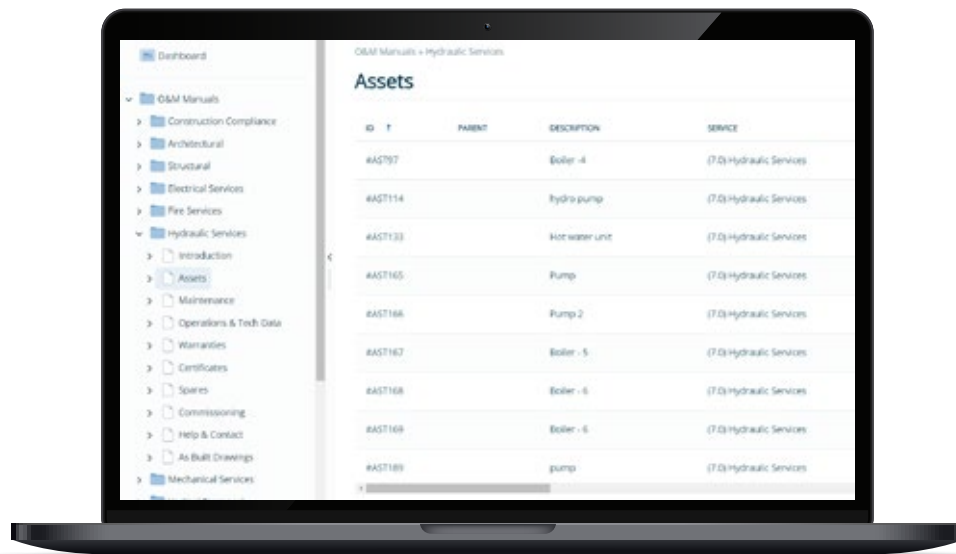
Dashboard

O&M Manuals
Construction Compliance
Architectural
Structural
Electrical Services
Fire Services
Hydraulic Services
Introduction
Assets
Maintenance
Operations & Tech Data
Warranties
Certificates
Spares
Commissioning
Help & Contact
As Built Drawings
Mechanical Services

O&M Manuals » Hydraulic Services

Assets

| ID ↑ | PARENT | DESCRIPTION | SERVICE |
|---|---|---|---|
| #AST97 | | Boiler -4 | (7.0) Hydraulic Services |
| #AST114 | | hydro pump | (7.0) Hydraulic Services |
| #AST133 | | Hot water unit | (7.0) Hydraulic Services |
| #AST165 | | Pump | (7.0) Hydraulic Services |
| #AST166 | | Pump 2 | (7.0) Hydraulic Services |
| #AST167 | | Boiler - 5 | (7.0) Hydraulic Services |
| #AST168 | | Boiler - 6 | (7.0) Hydraulic Services |
| #AST169 | | Boiler - 6 | (7.0) Hydraulic Services |
| #AST189 | | pump | (7.0) Hydraulic Services |